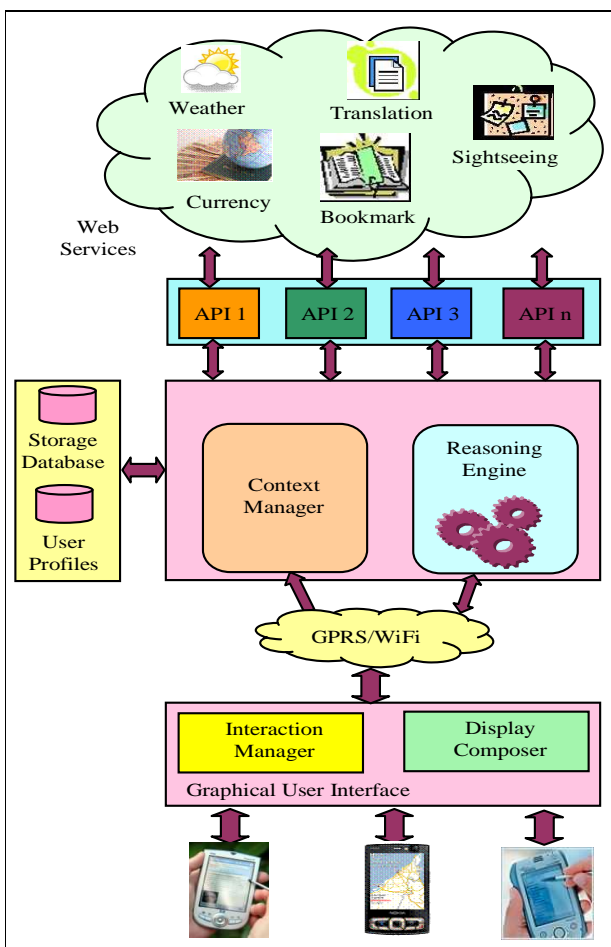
Weather
Translation
Sightseeing
Currency
Bookmark
Web Services

API 1
API 2
API 3
API n

Storage Database
User Profiles

Context Manager
Reasoning Engine

GPRS/WiFi

Interaction Manager
Display Composer
Graphical User Interface